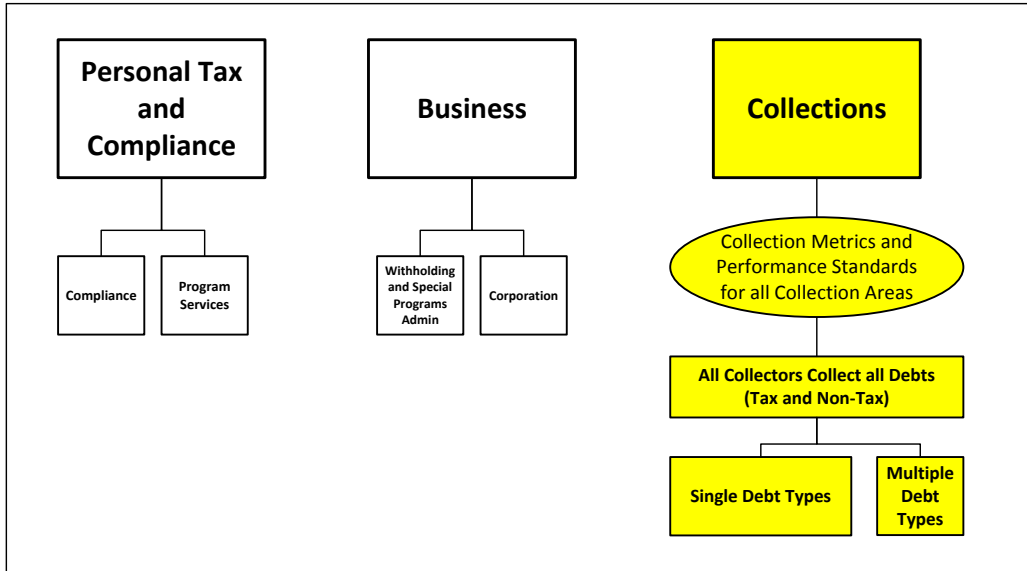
Personal Tax and Compliance

Compliance

Program Services

Business

Withholding and Special Programs Admin

Corporation

Collections

Collection Metrics and Performance Standards for all Collection Areas

All Collectors Collect all Debts (Tax and Non-Tax)

Single Debt Types

Multiple Debt Types